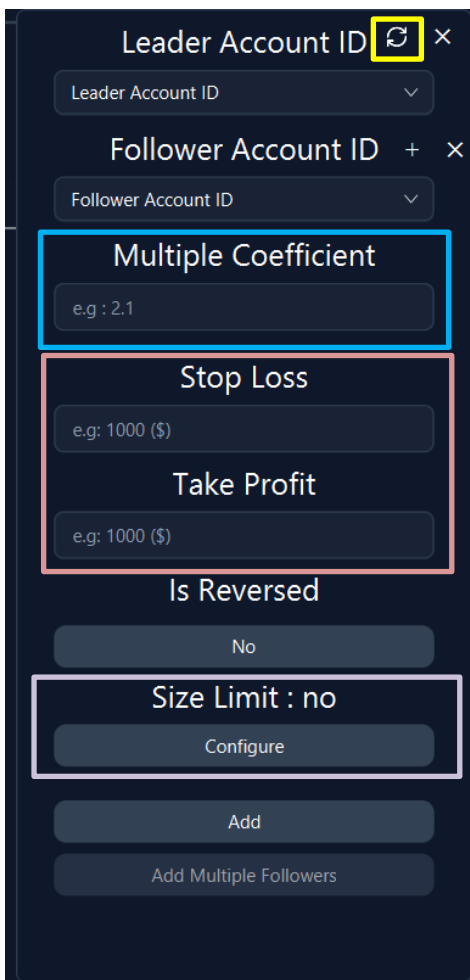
Leader Account ID ×

Leader Account ID

Follower Account ID + ×

Follower Account ID

Multiple Coefficient

e.g : 2.1

Stop Loss

e.g: 1000 ($)

Take Profit

e.g: 1000 ($)

Is Reversed

No

Size Limit : no

Configure

Add

Add Multiple Followers